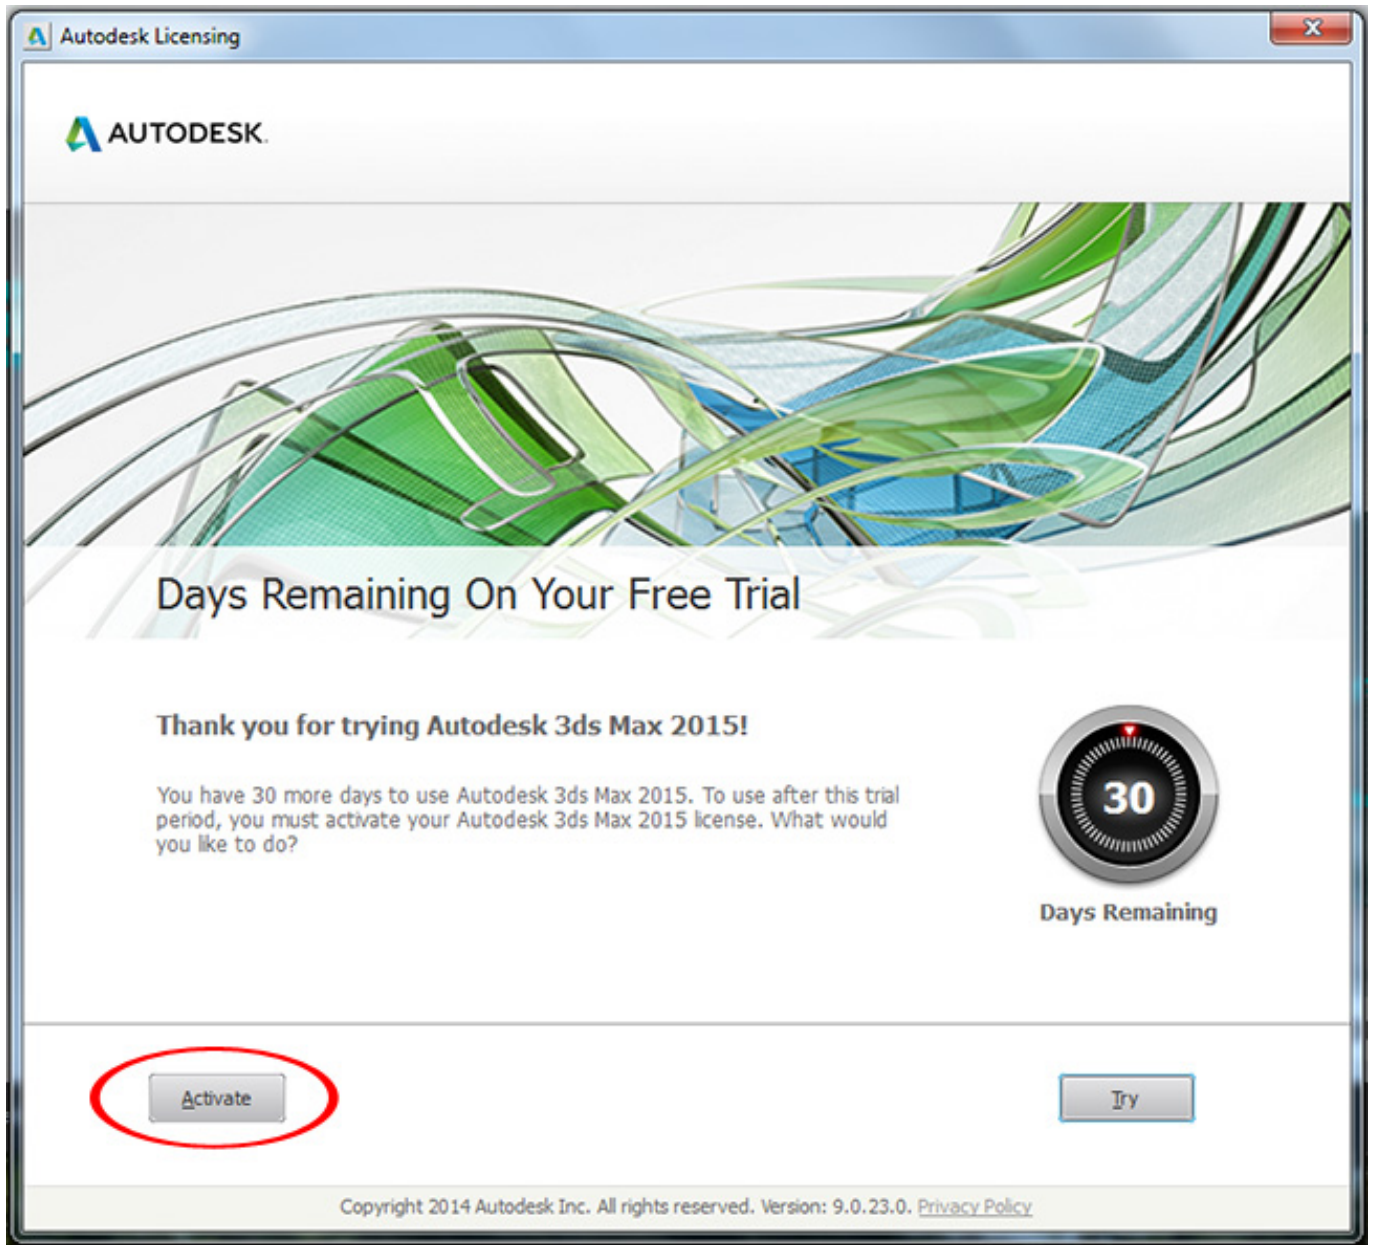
Autodesk Licensing

AUTODESK.

Days Remaining On Your Free Trial

Thank you for trying Autodesk 3ds Max 2015!

You have 30 more days to use Autodesk 3ds Max 2015. To use after this trial period, you must activate your Autodesk 3ds Max 2015 license. What would you like to do?

30

Days Remaining

Activate

Try

Copyright 2014 Autodesk Inc. All rights reserved. Version: 9.0.23.0. Privacy Policy